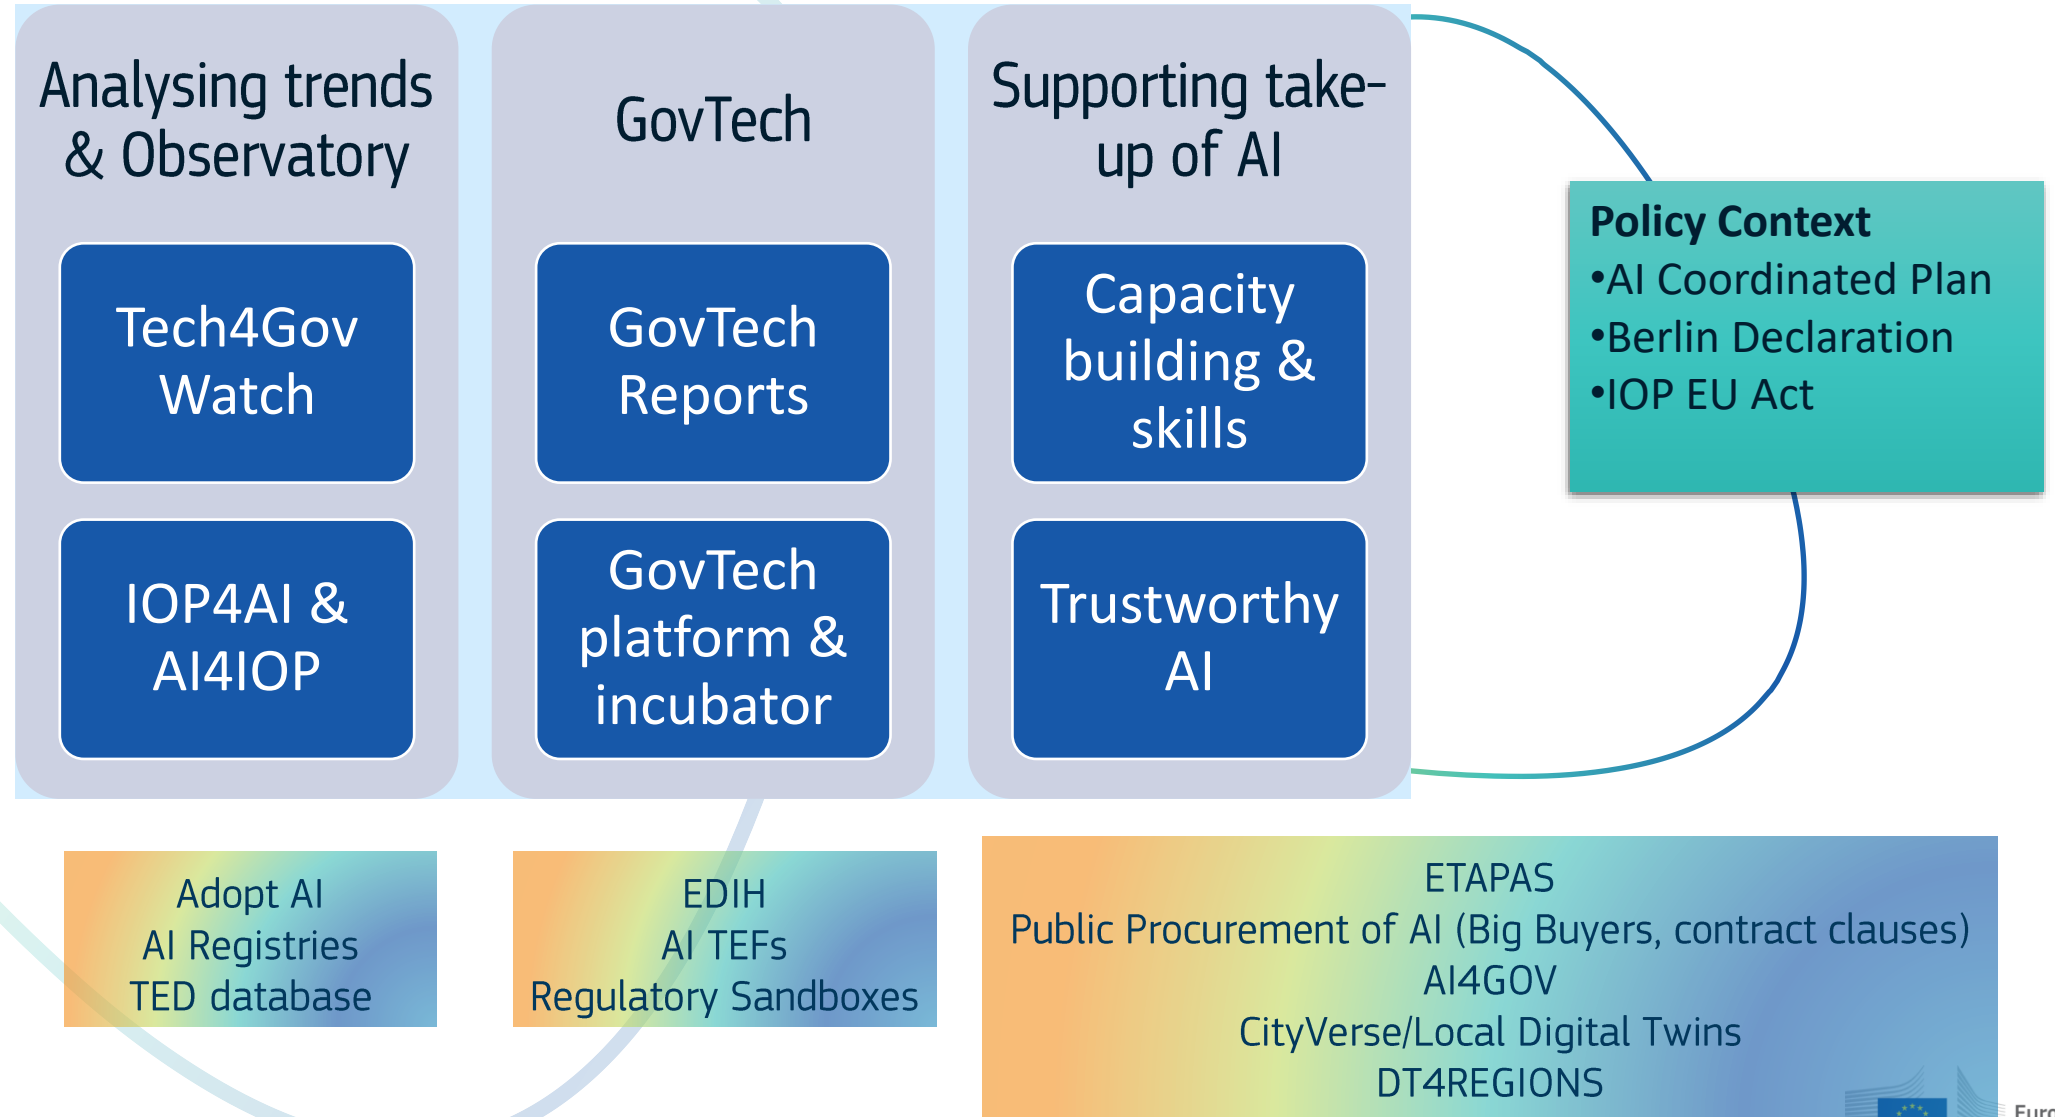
Analysing trends & Observatory

Tech4Gov Watch

IOP4AI & AI4IOP

GovTech

GovTech Reports

GovTech platform & incubator

Supporting take-up of AI

Capacity building & skills

Trustworthy AI

Policy Context
•AI Coordinated Plan
•Berlin Declaration
•IOP EU Act

Adopt AI
AI Registries
TED database

EDIH
AI TEFs
Regulatory Sandboxes

ETAPAS
Public Procurement of AI (Big Buyers, contract clauses)
AI4GOV
CityVerse/Local Digital Twins
DT4REGIONS

Euro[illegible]